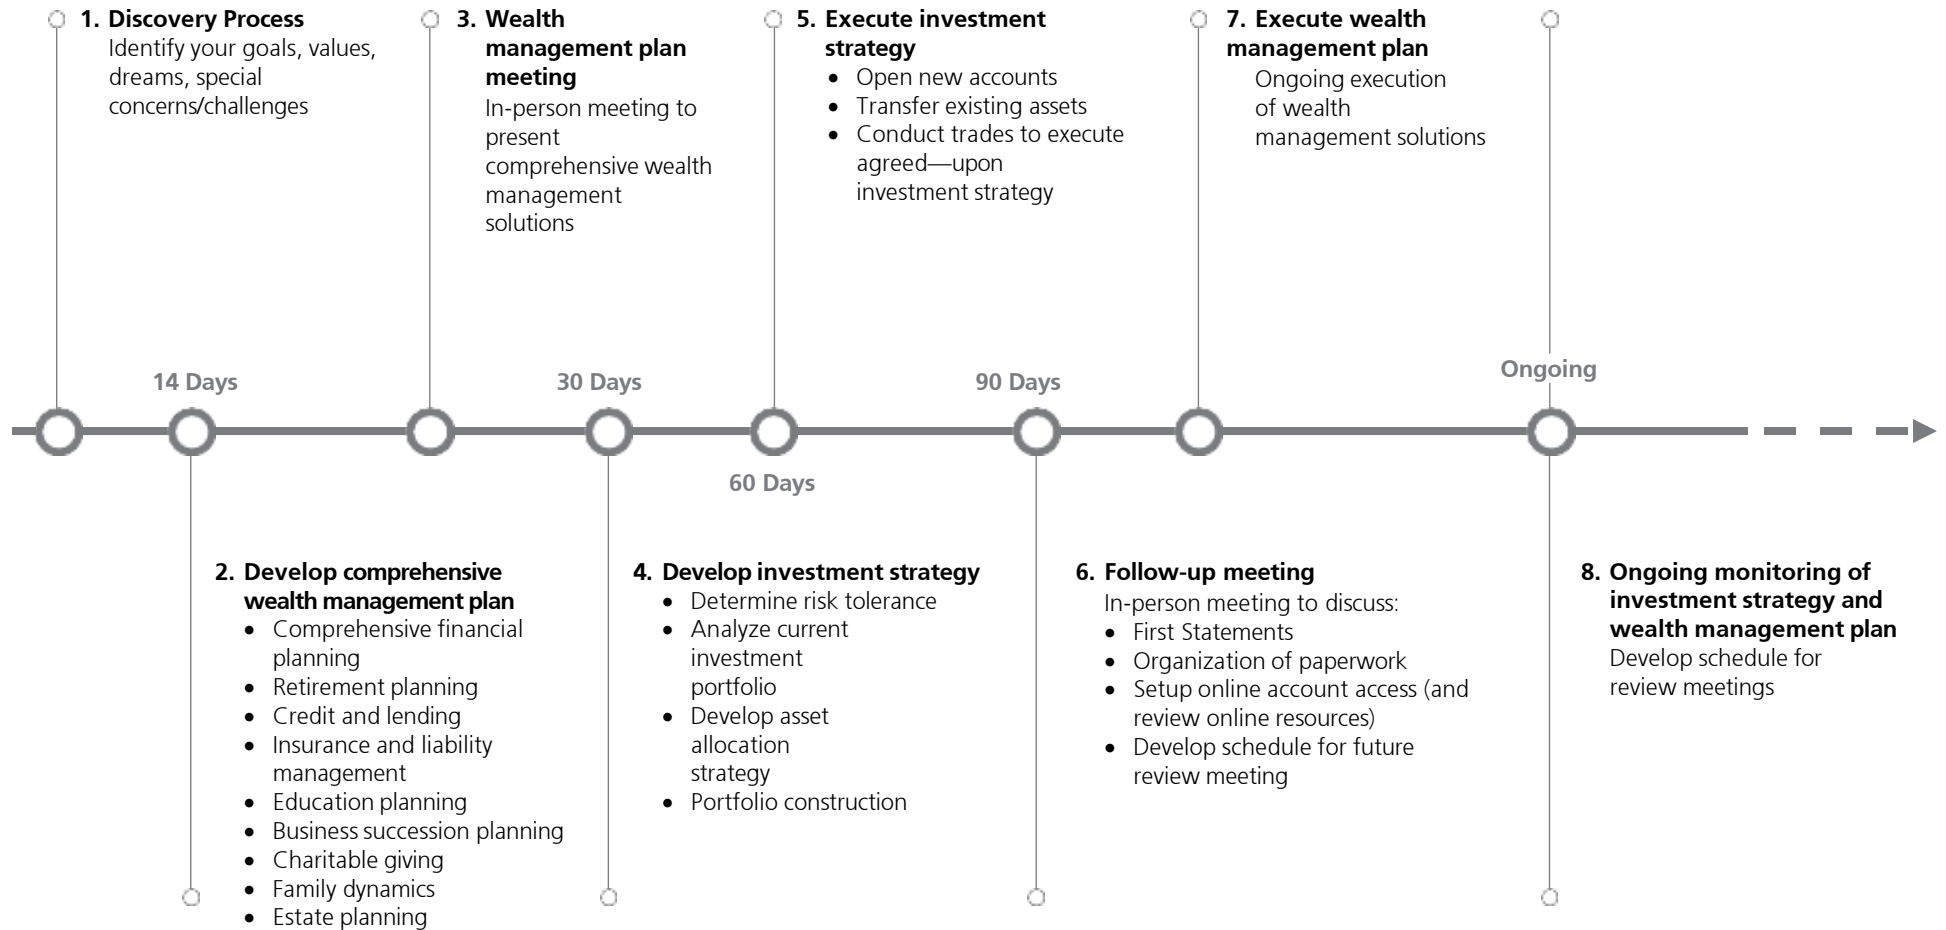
1. Discovery Process
Identify your goals, values, dreams, special concerns/challenges

3. Wealth management plan meeting
In-person meeting to present comprehensive wealth management solutions

5. Execute investment strategy
- Open new accounts
- Transfer existing assets
- Conduct trades to execute agreed—upon investment strategy

7. Execute wealth management plan
Ongoing execution of wealth management solutions

14 Days

30 Days

90 Days

Ongoing

60 Days

2. Develop comprehensive wealth management plan
- Comprehensive financial planning
- Retirement planning
- Credit and lending
- Insurance and liability management
- Education planning
- Business succession planning
- Charitable giving
- Family dynamics
- Estate planning

4. Develop investment strategy
- Determine risk tolerance
- Analyze current investment portfolio
- Develop asset allocation strategy
- Portfolio construction

6. Follow-up meeting
In-person meeting to discuss:
- First Statements
- Organization of paperwork
- Setup online account access (and review online resources)
- Develop schedule for future review meeting

8. Ongoing monitoring of investment strategy and wealth management plan
Develop schedule for review meetings